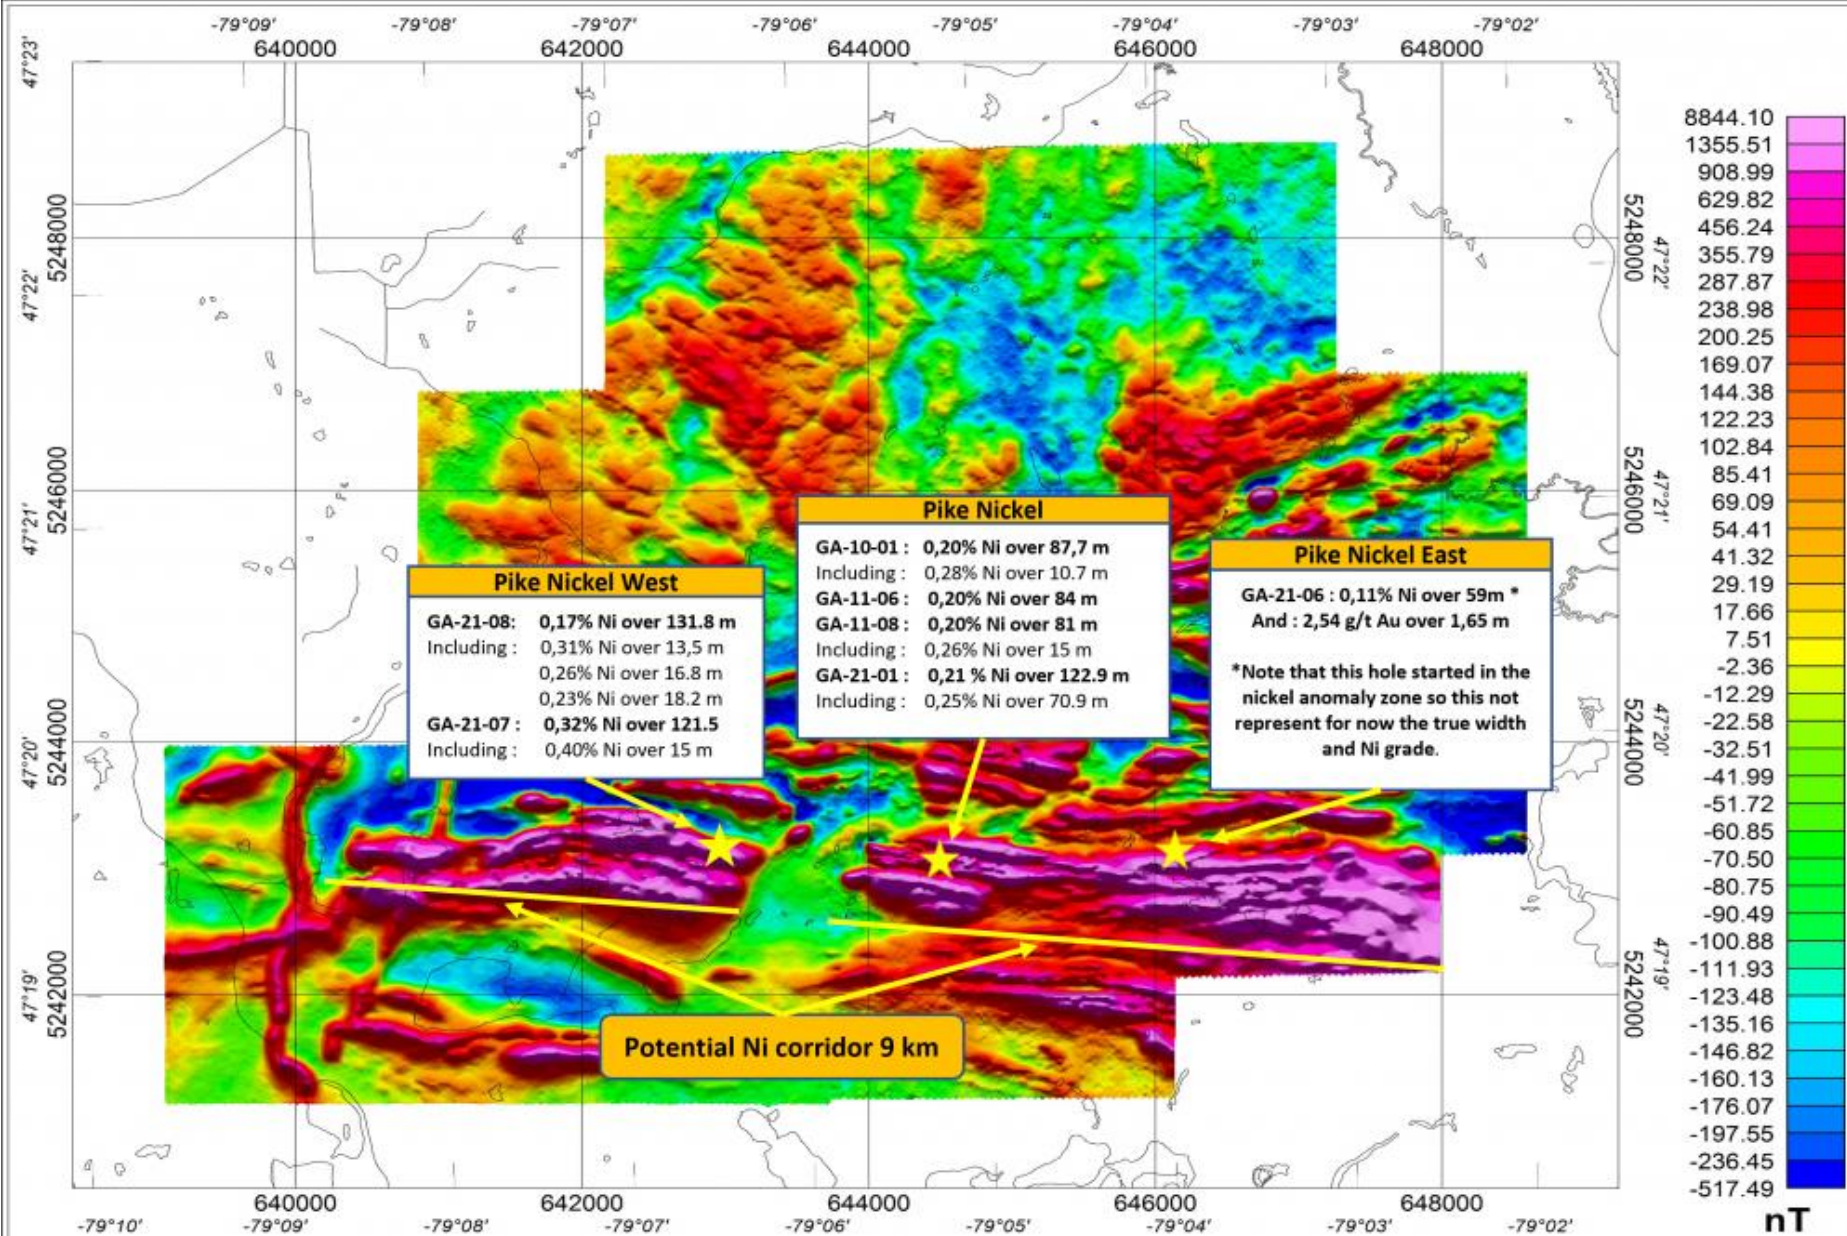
-79°09' -79°08' -79°07' -79°06' -79°05' -79°04' -79°03' -79°02'

640000 642000 644000 646000 648000

47°23'

47°22' 5248000

47°21' 5246000

47°20' 5244000

47°19' 5242000

5248000 47°22'

5246000 47°21'

5244000 47°20'

5242000 47°19'

Pike Nickel

GA-10-01 : 0,20% Ni over 87,7 m
Including : 0,28% Ni over 10.7 m
GA-11-06 : 0,20% Ni over 84 m
GA-11-08 : 0,20% Ni over 81 m
Including : 0,26% Ni over 15 m
GA-21-01 : 0,21 % Ni over 122.9 m
Including : 0,25% Ni over 70.9 m

Pike Nickel West

GA-21-08: 0,17% Ni over 131.8 m
Including : 0,31% Ni over 13,5 m
0,26% Ni over 16.8 m
0,23% Ni over 18.2 m
GA-21-07 : 0,32% Ni over 121.5
Including : 0,40% Ni over 15 m

Pike Nickel East

GA-21-06 : 0,11% Ni over 59m *
And : 2,54 g/t Au over 1,65 m

*Note that this hole started in the nickel anomaly zone so this not represent for now the true width and Ni grade.

Potential Ni corridor 9 km

640000 642000 644000 646000 648000

-79°10' -79°09' -79°08' -79°07' -79°06' -79°05' -79°04' -79°03' -79°02'

8844.10
1355.51
908.99
629.82
456.24
355.79
287.87
238.98
200.25
169.07
144.38
122.23
102.84
85.41
69.09
54.41
41.32
29.19
17.66
7.51
-2.36
-12.29
-22.58
-32.51
-41.99
-51.72
-60.85
-70.50
-80.75
-90.49
-100.88
-111.93
-123.48
-135.16
-146.82
-160.13
-176.07
-197.55
-236.45
-517.49
nT